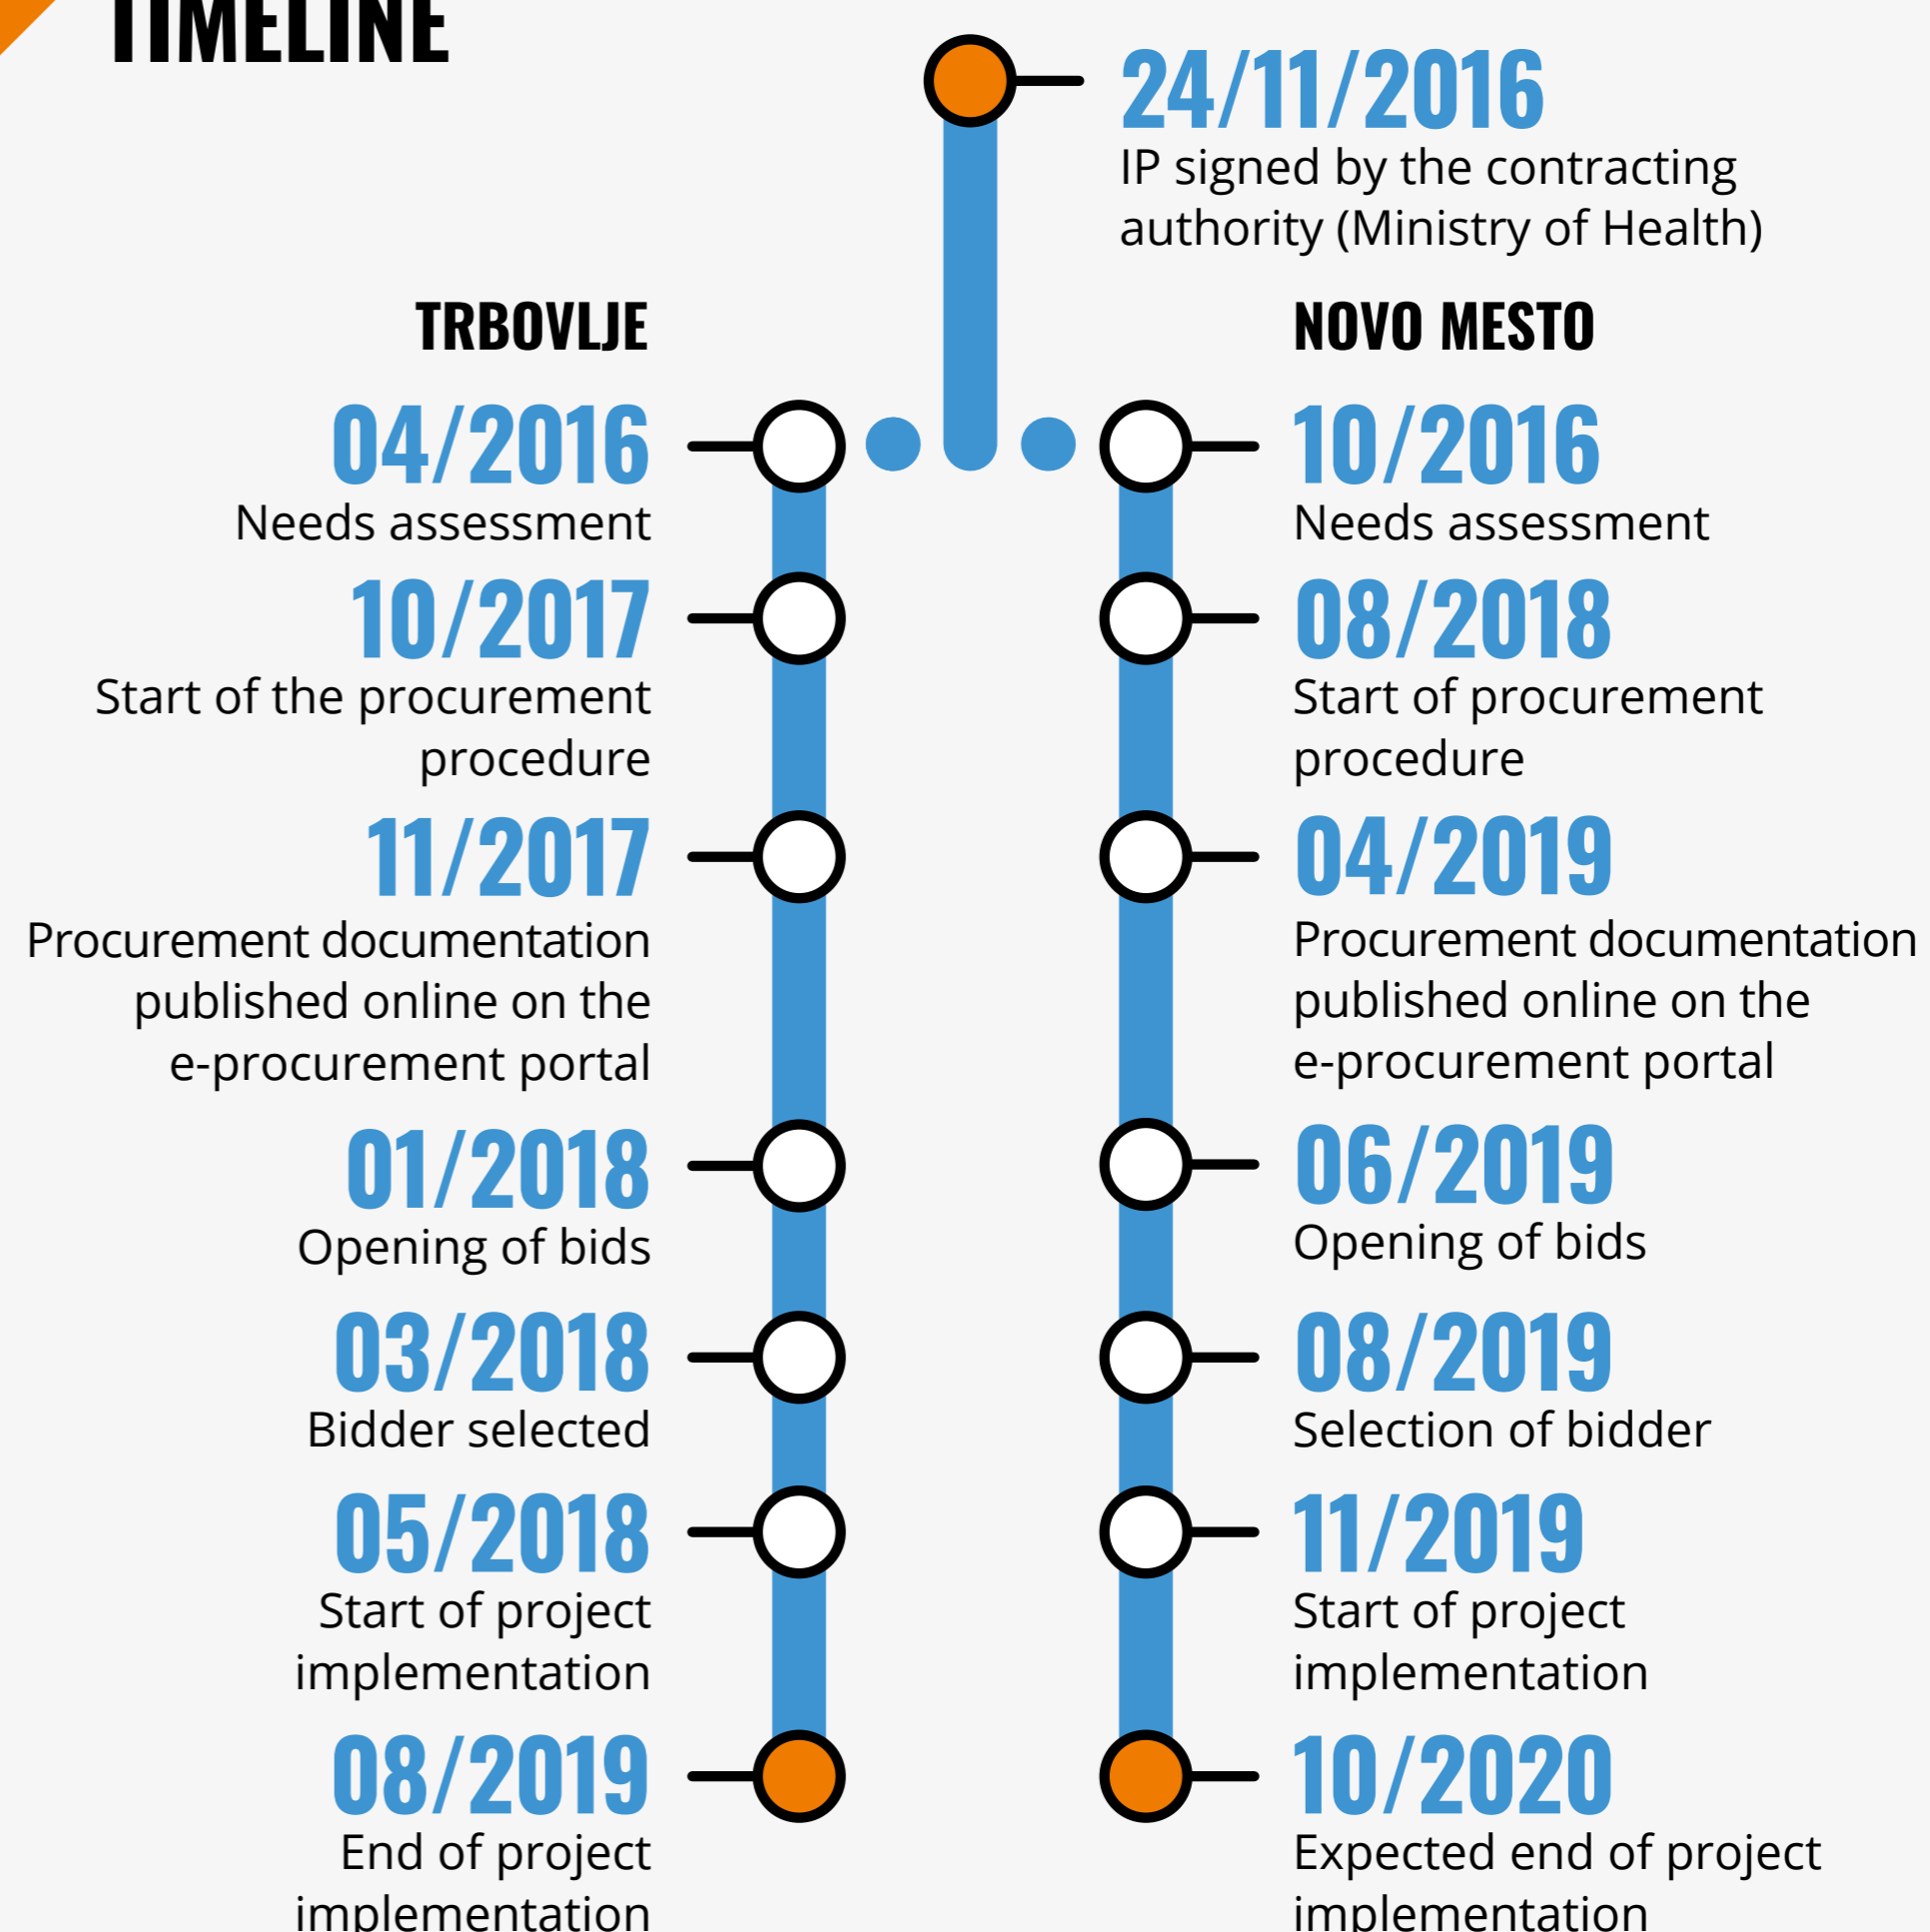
TIMELINE

24/11/2016
IP signed by the contracting authority (Ministry of Health)

TRBOVLJE

04/2016
Needs assessment

10/2017
Start of the procurement procedure

11/2017
Procurement documentation published online on the e-procurement portal

01/2018
Opening of bids

03/2018
Bidder selected

05/2018
Start of project implementation

08/2019
End of project implementation

NOVO MESTO

10/2016
Needs assessment

08/2018
Start of procurement procedure

04/2019
Procurement documentation published online on the e-procurement portal

06/2019
Opening of bids

08/2019
Selection of bidder

11/2019
Start of project implementation

10/2020
Expected end of project implementation